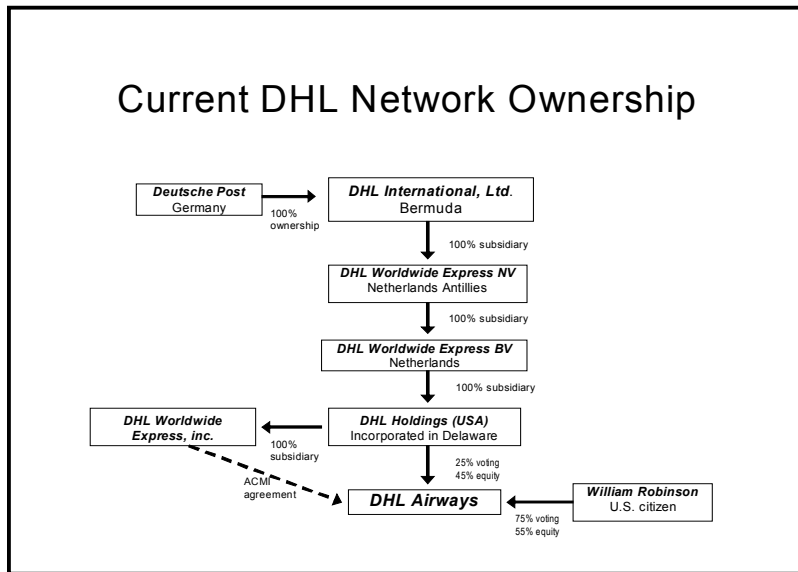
Current DHL Network Ownership

Deutsche Post
Germany

100% ownership

DHL International, Ltd.
Bermuda

100% subsidiary

DHL Worldwide Express NV
Netherlands Antillies

100% subsidiary

DHL Worldwide Express BV
Netherlands

100% subsidiary

DHL Worldwide Express, inc.

100% subsidiary

DHL Holdings (USA)
Incorporated in Delaware

25% voting
45% equity

ACMI agreement

DHL Airways

William Robinson
U.S. citizen

75% voting
55% equity